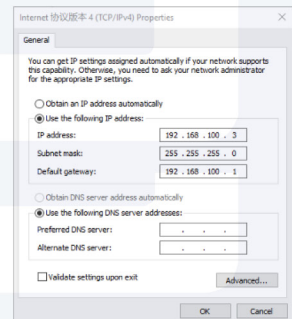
Internet 协议版本 4 (TCP/IPv4) Properties

General

You can get IP settings assigned automatically if your network supports this capability. Otherwise, you need to ask your network administrator for the appropriate IP settings.

Obtain an IP address automatically

Use the following IP address:

IP address: 192 . 168 . 100 . 3

Subnet mask: 255 . 255 . 255 . 0

Default gateway: 192 . 168 . 100 . 1

Obtain DNS server address automatically

Use the following DNS server addresses:

Preferred DNS server: . . .

Alternate DNS server: . . .

Validate settings upon exit

Advanced...

OK

Cancel